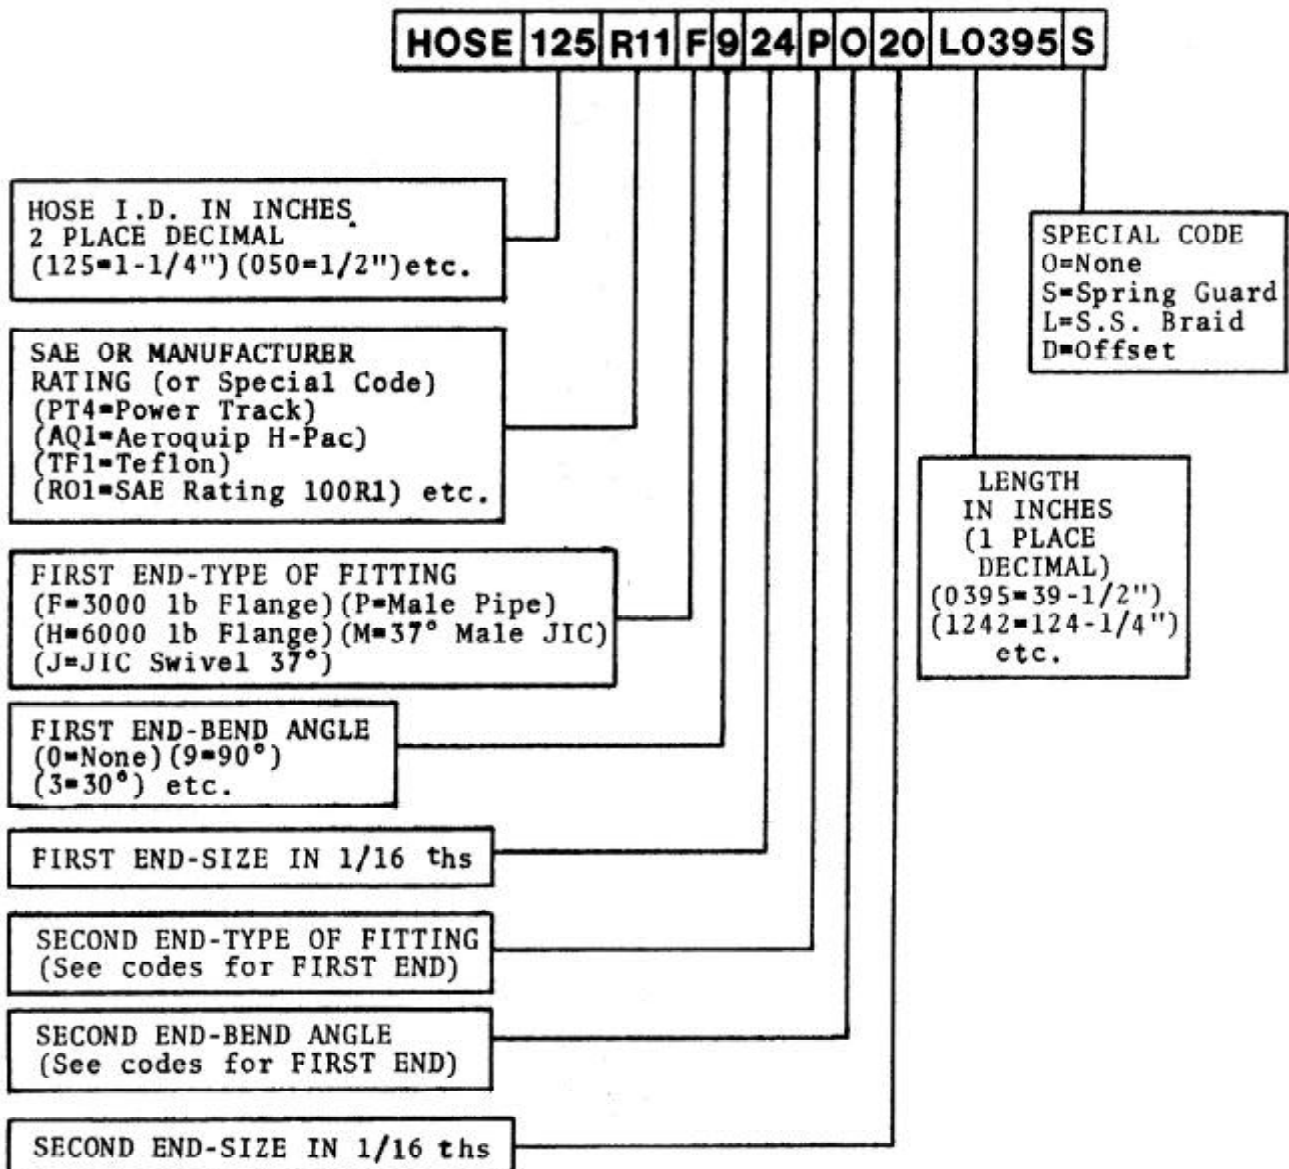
| HOSE | 125 | R11 | F | 9 | 24 | P | O | 20 | L0395 | S |
|---|---|---|---|---|---|---|---|---|---|---|

HOSE I.D. IN INCHES
2 PLACE DECIMAL
(125=1-1/4")(050=1/2")etc.

SAE OR MANUFACTURER RATING (or Special Code)
(PT4=Power Track)
(AQ1=Aeroquip H-Pac)
(TF1=Teflon)
(RO1=SAE Rating 100R1) etc.

FIRST END-TYPE OF FITTING
(F=3000 lb Flange)(P=Male Pipe)
(H=6000 lb Flange)(M=37° Male JIC)
(J=JIC Swivel 37°)

FIRST END-BEND ANGLE
(0=None)(9=90°)
(3=30°) etc.

FIRST END-SIZE IN 1/16 ths

SECOND END-TYPE OF FITTING
(See codes for FIRST END)

SECOND END-BEND ANGLE
(See codes for FIRST END)

SECOND END-SIZE IN 1/16 ths

SPECIAL CODE
O=None
S=Spring Guard
L=S.S. Braid
D=Offset

LENGTH IN INCHES (1 PLACE DECIMAL)
(0395=39-1/2")
(1242=124-1/4")
etc.